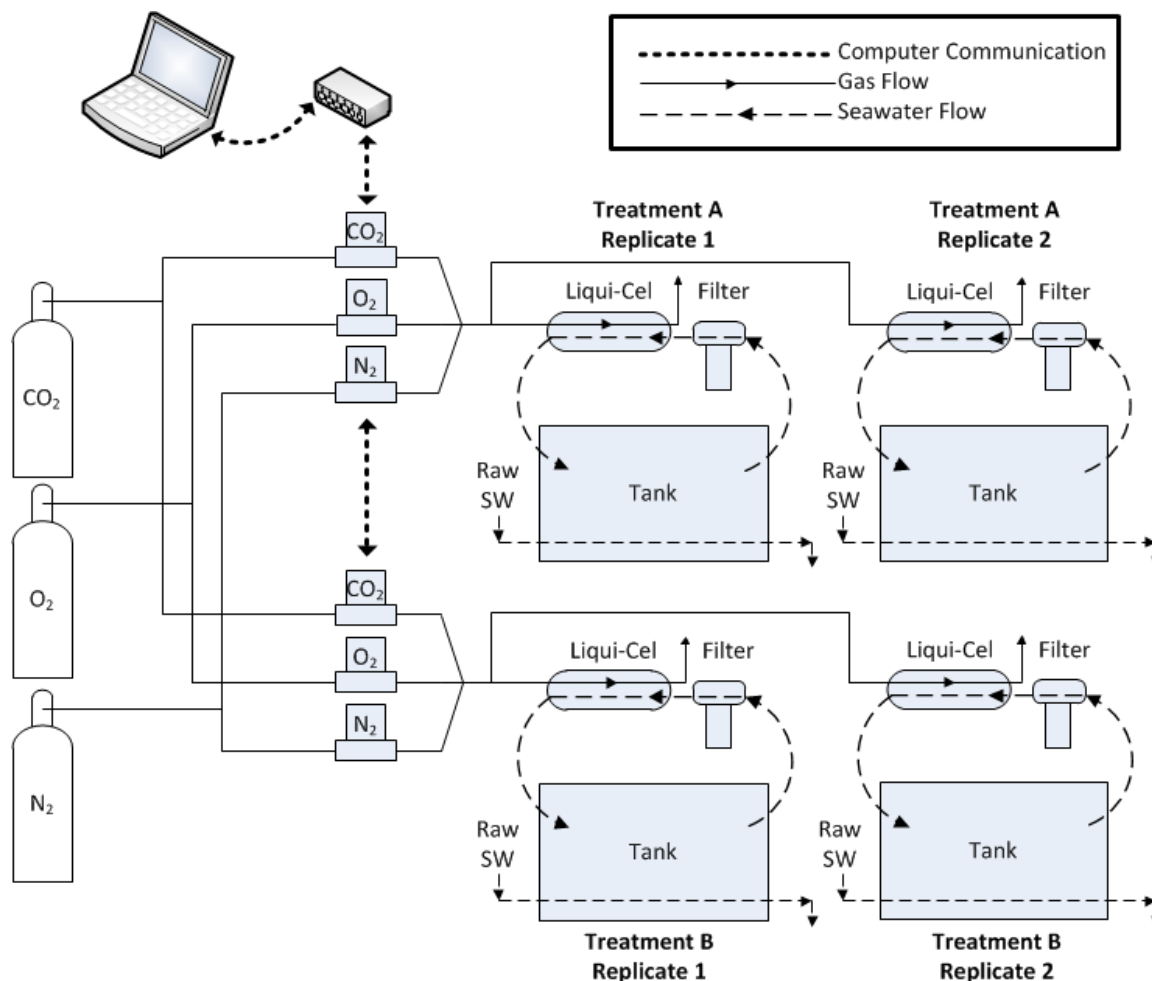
Computer Communication
Gas Flow
Seawater Flow

Treatment A Replicate 1

Treatment A Replicate 2

$CO_2$
$O_2$
$N_2$

Liqui-Cel
Filter
Tank
Raw SW

Liqui-Cel
Filter
Tank
Raw SW

$CO_2$
$O_2$
$N_2$

$CO_2$
$O_2$
$N_2$

Liqui-Cel
Filter
Tank
Raw SW

Liqui-Cel
Filter
Tank
Raw SW

Treatment B Replicate 1

Treatment B Replicate 2